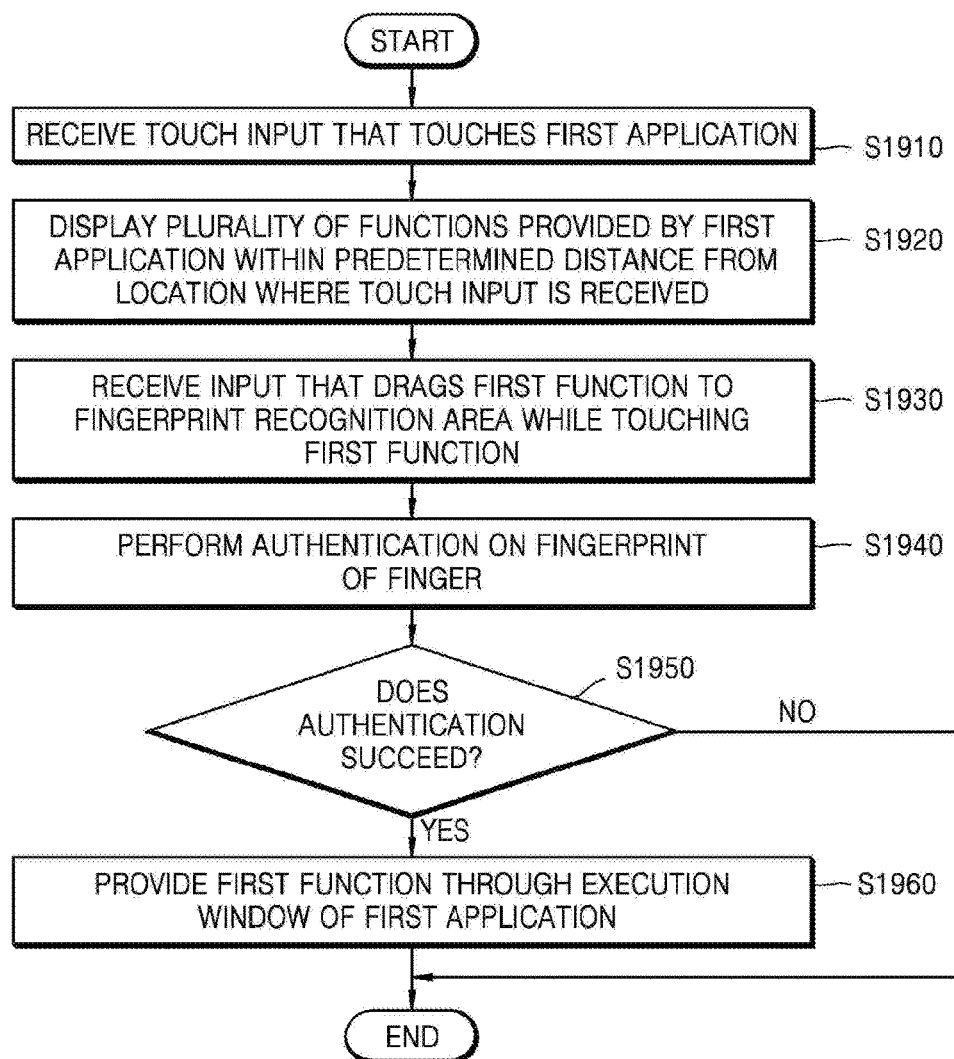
START

RECEIVE TOUCH INPUT THAT TOUCHES FIRST APPLICATION

S1910

DISPLAY PLURALITY OF FUNCTIONS PROVIDED BY FIRST APPLICATION WITHIN PREDETERMINED DISTANCE FROM LOCATION WHERE TOUCH INPUT IS RECEIVED

S1920

RECEIVE INPUT THAT DRAGS FIRST FUNCTION TO FINGERPRINT RECOGNITION AREA WHILE TOUCHING FIRST FUNCTION

S1930

PERFORM AUTHENTICATION ON FINGERPRINT OF FINGER

S1940

S1950

DOES AUTHENTICATION SUCCEED?

NO

YES

PROVIDE FIRST FUNCTION THROUGH EXECUTION WINDOW OF FIRST APPLICATION

S1960

END